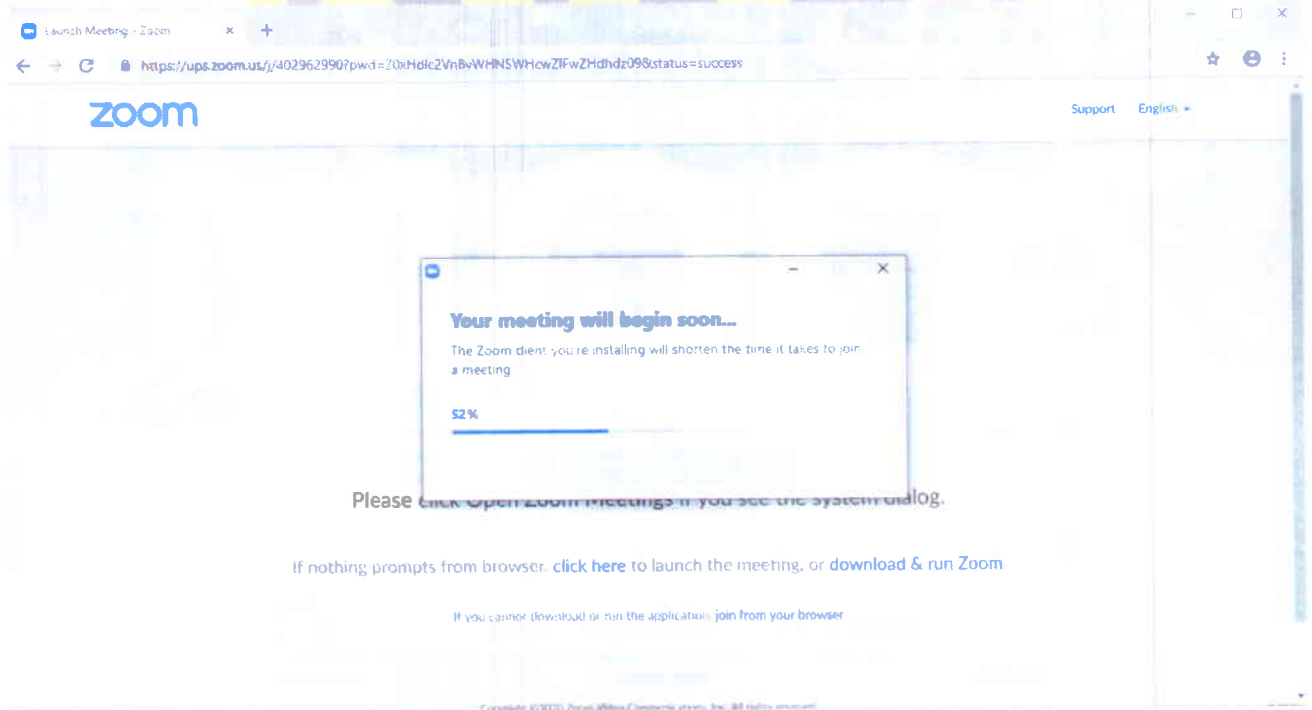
Launch Meeting - Zoom

https://ups.zoom.us/j/402962990?pwd=Z0xHdlc2VnBvWHNSWHcwZlFwZHdhdz09&status=success

zoom

Support English

Your meeting will begin soon...

The Zoom client you're installing will shorten the time it takes to join a meeting

52%

Please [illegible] dialog.

If nothing prompts from browser, click here to launch the meeting, or download & run Zoom

If you cannot download or run the application, join from your browser

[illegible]